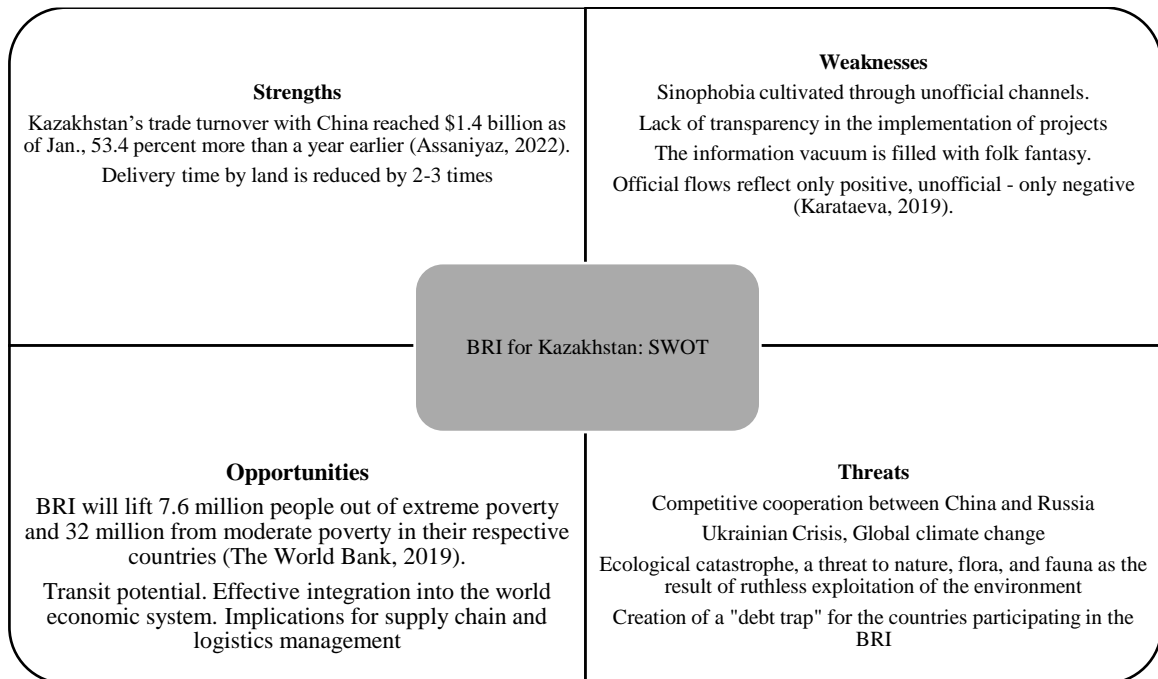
**Strengths**

Kazakhstan’s trade turnover with China reached \$1.4 billion as of Jan., 53.4 percent more than a year earlier (Assaniyaz, 2022).

Delivery time by land is reduced by 2-3 times

**Weaknesses**

Sinophobia cultivated through unofficial channels.

Lack of transparency in the implementation of projects

The information vacuum is filled with folk fantasy.

Official flows reflect only positive, unofficial - only negative (Karataeva, 2019).

BRI for Kazakhstan: SWOT

**Opportunities**

BRI will lift 7.6 million people out of extreme poverty and 32 million from moderate poverty in their respective countries (The World Bank, 2019).

Transit potential. Effective integration into the world economic system. Implications for supply chain and logistics management

**Threats**

Competitive cooperation between China and Russia

Ukrainian Crisis, Global climate change

Ecological catastrophe, a threat to nature, flora, and fauna as the result of ruthless exploitation of the environment

Creation of a "debt trap" for the countries participating in the BRI